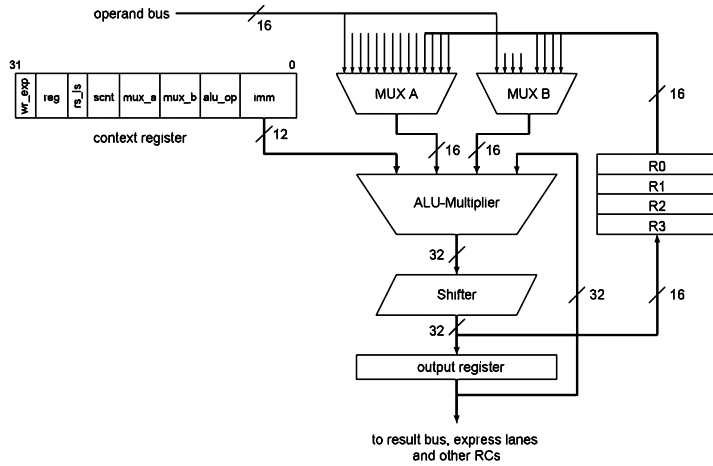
operand bus
16
31
0
wr_exp
reg
rs_ls
scnt
mux_a
mux_b
alu_op
imm
context register
12
MUX A
MUX B
16
16
16
R0
R1
R2
R3
ALU-Multiplier
32
Shifter
32
16
32
output register
to result bus, express lanes and other RCs